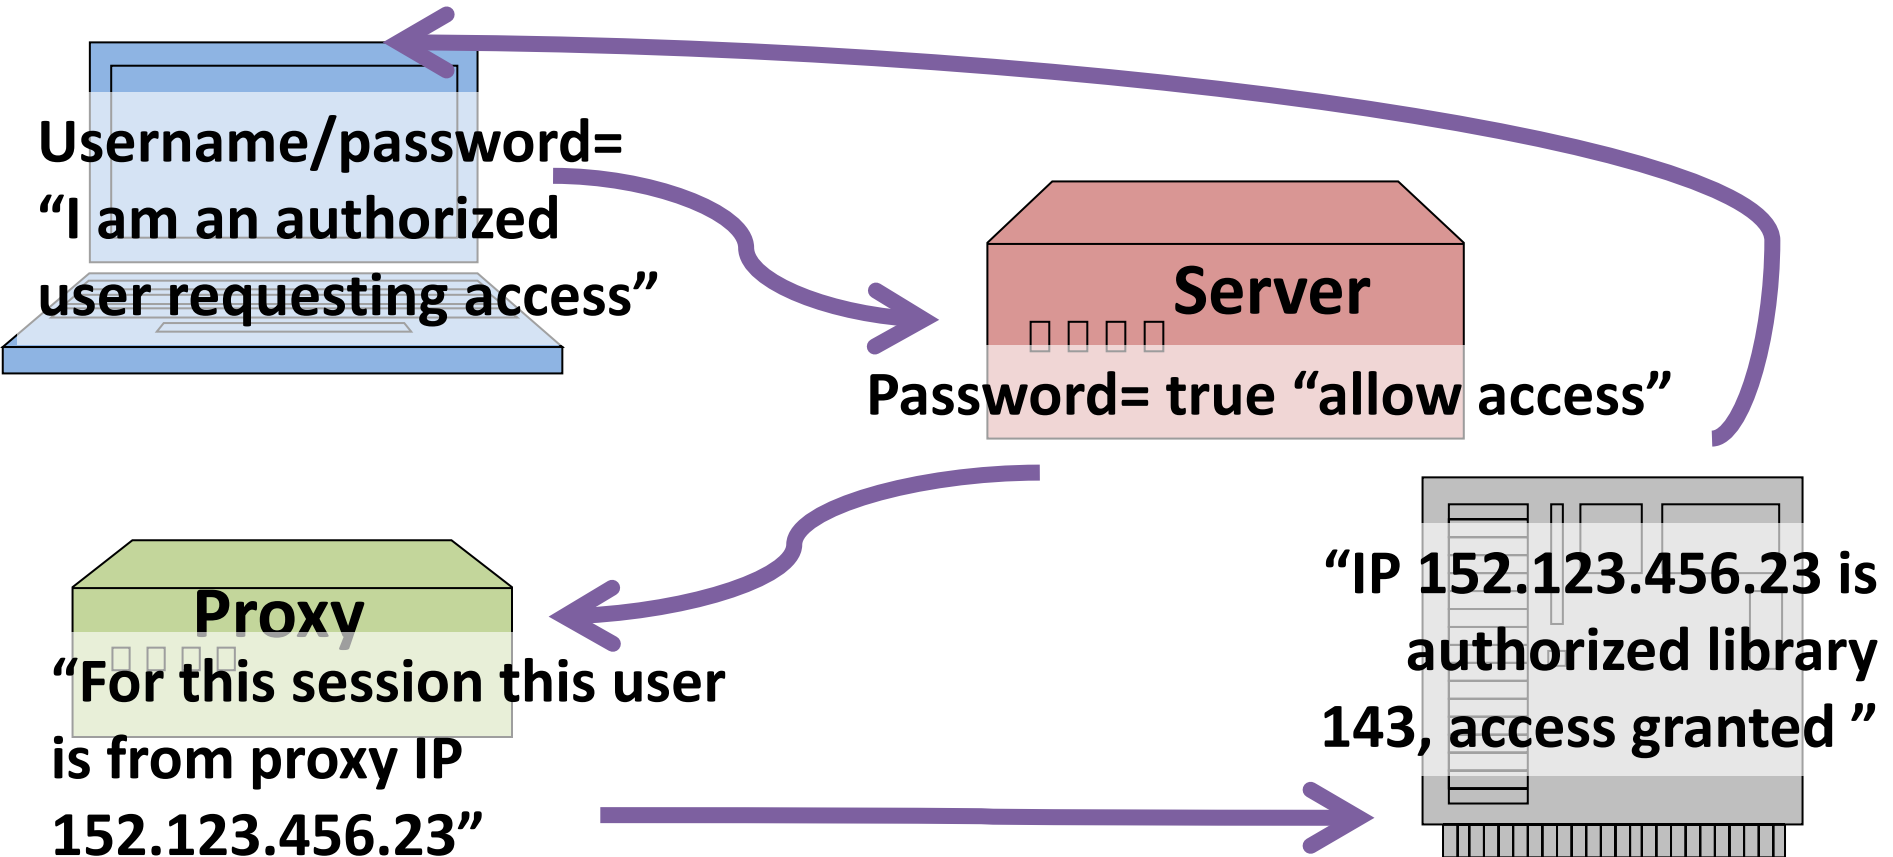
Username/password= “I am an authorized user requesting access”

Server

Password= true “allow access”

Proxy

“For this session this user is from proxy IP 152.123.456.23”

“IP 152.123.456.23 is authorized library 143, access granted ”